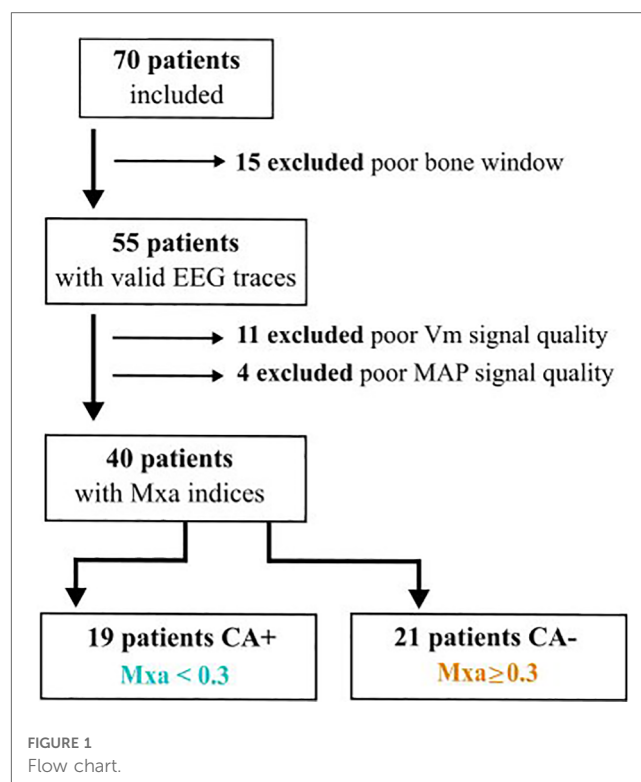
70 patients
included

15 excluded poor bone window

55 patients
with valid EEG traces

11 excluded poor Vm signal quality

4 excluded poor MAP signal quality

40 patients
with Mxa indices

19 patients CA+
Mxa < 0.3

21 patients CA-
Mxa≥0.3

FIGURE 1
Flow chart.